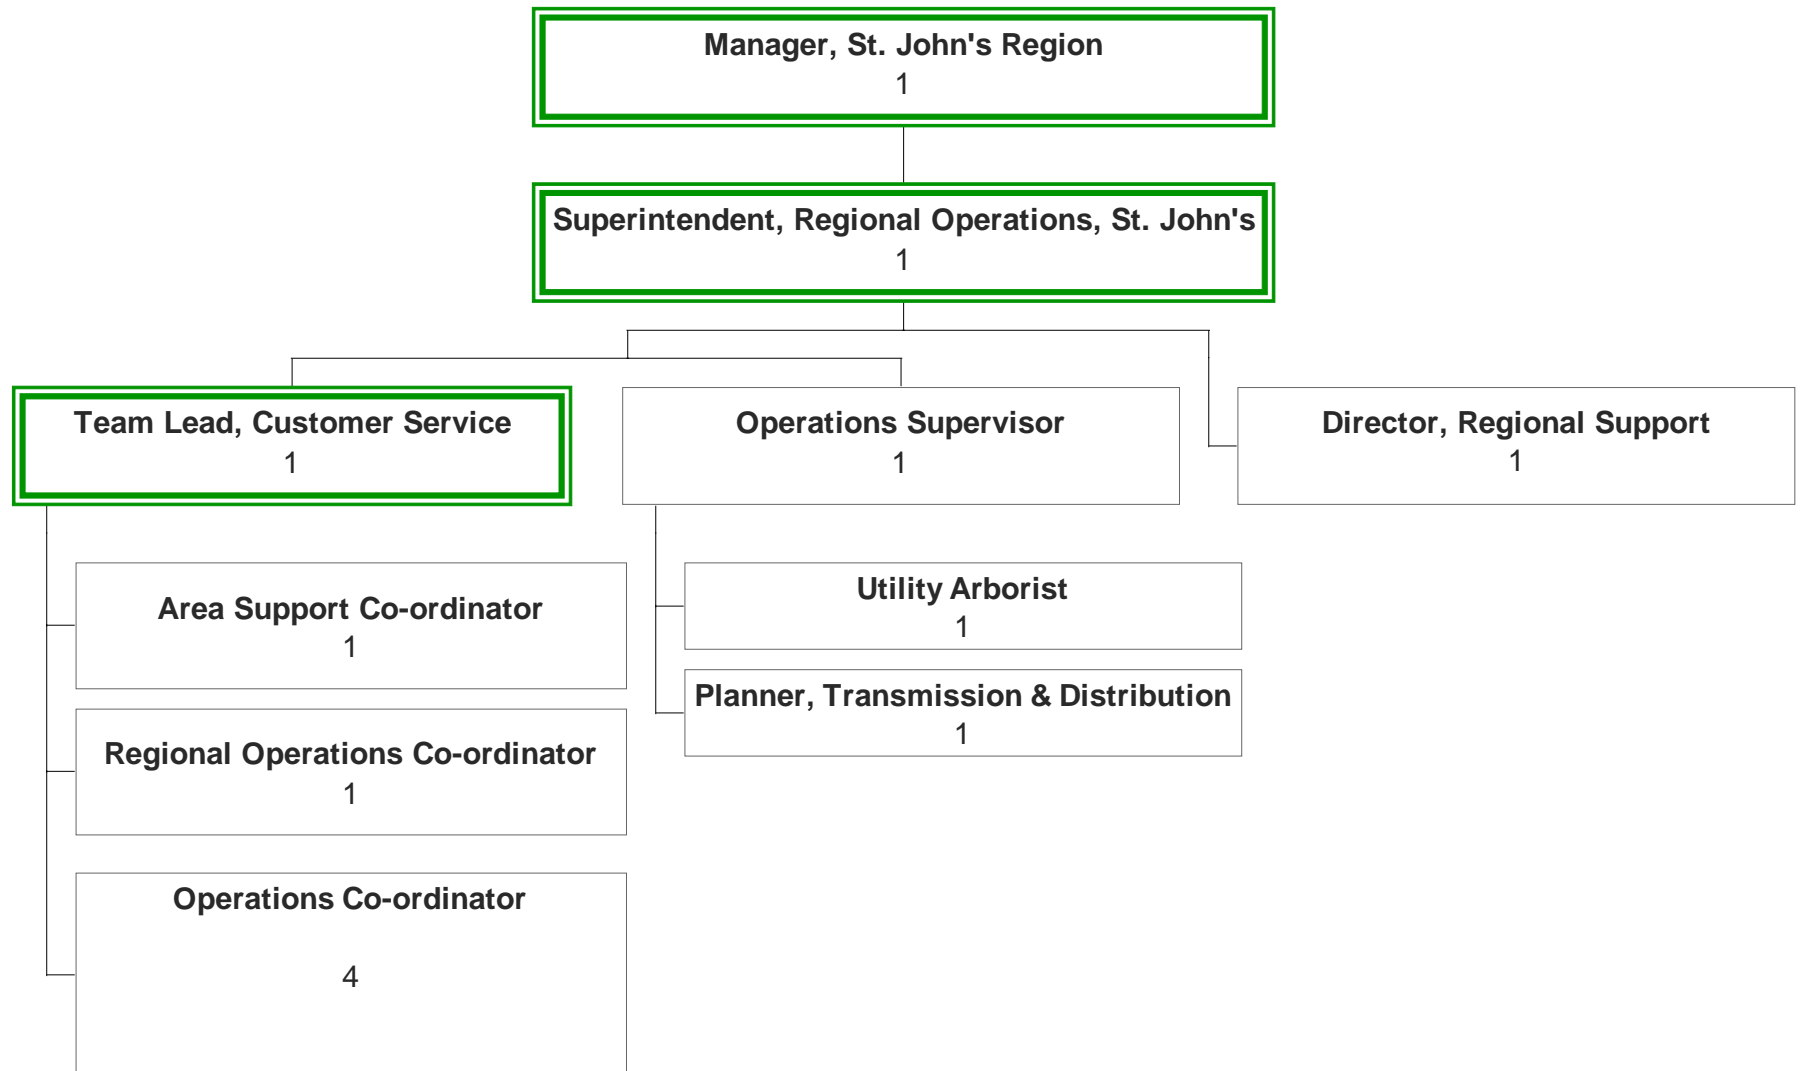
Manager, St. John's Region
1

Superintendent, Regional Operations, St. John's
1

Team Lead, Customer Service
1

Operations Supervisor
1

Director, Regional Support
1

Area Support Co-ordinator
1

Regional Operations Co-ordinator
1

Operations Co-ordinator
4

Utility Arborist
1

Planner, Transmission & Distribution
1